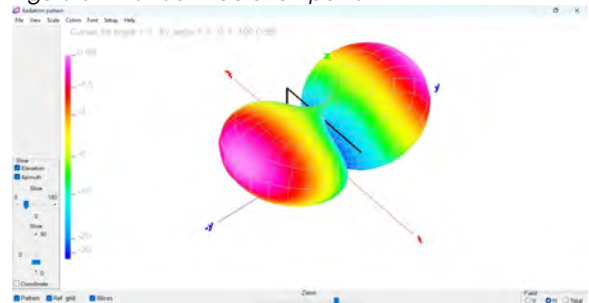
Radiation pattern

File View Scale Colors Font Setup Help

Cursor: fin (ngle) = 0 , El. angle = 0 , 0 = 100 (0dB)

0 dB

-5

-10

-20

-30

z

y

-y

x

-x

Show

Elevation

Azimuth

Slice

100

0

Slice

0

Coordinate

Pattern Ref grid Slices

Zoom

Field

V H Total